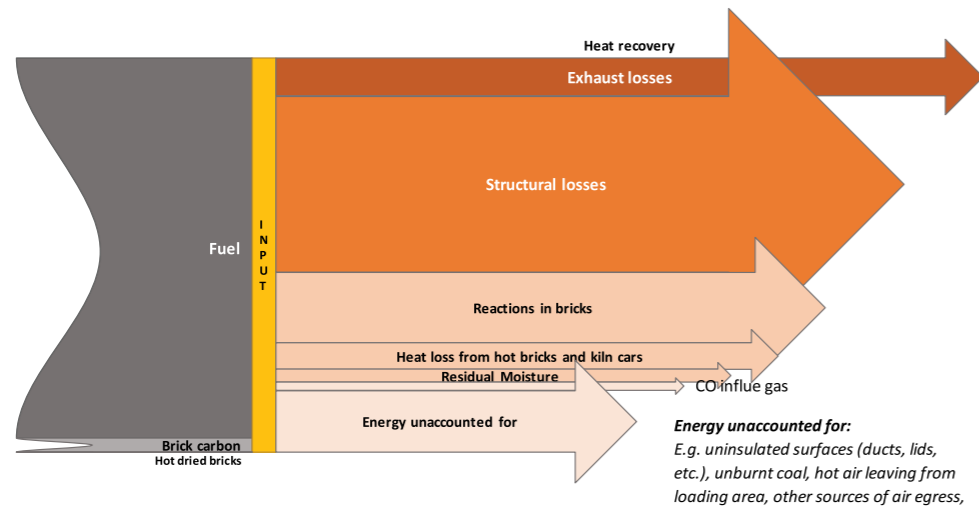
Heat recovery

Exhaust losses

Structural losses

Fuel

INPUT

Reactions in bricks

Heat loss from hot bricks and kiln cars

Residual Moisture

CO influe gas

Energy unaccounted for

Brick carbon

Hot dried bricks

***Energy unaccounted for:***

*E.g. uninsulated surfaces (ducts, lids, etc.), unburnt coal, hot air leaving from loading area, other sources of air egress,*